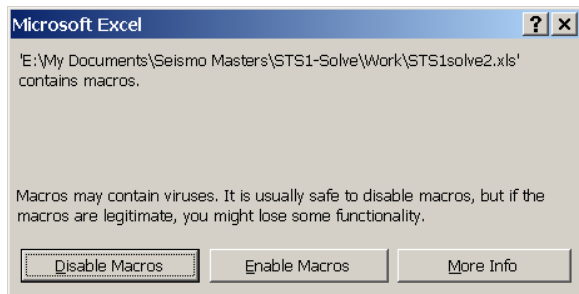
Microsoft Excel

?

'E:\My Documents\Seismo Masters\STS1-Solve\Work\STS1solve2.xls' contains macros.

Macros may contain viruses. It is usually safe to disable macros, but if the macros are legitimate, you might lose some functionality.

Disable Macros

Enable Macros

More Info